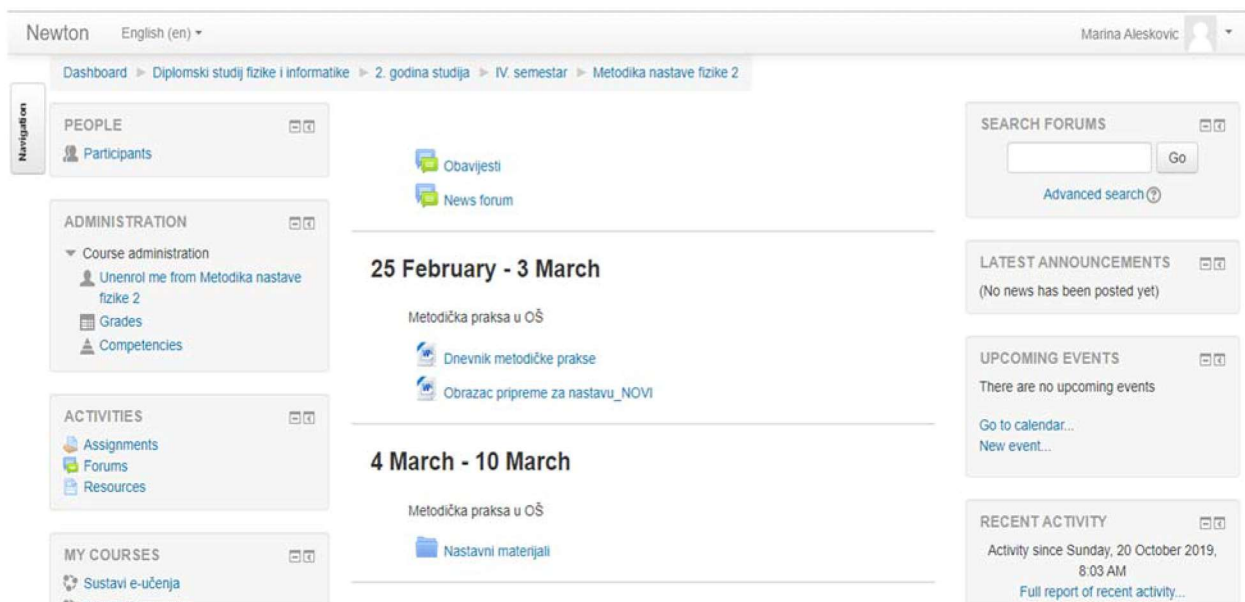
Newton English (en) ▾

Marina Aleskovic

Dashboard ► Diplomski studij fizike i informatike ► 2. godina studija ► IV. semestar ► Metodika nastave fizike 2

Navigation

PEOPLE
Participants

ADMINISTRATION
Course administration
Unenrol me from Metodika nastave fizike 2
Grades
Competencies

ACTIVITIES
Assignments
Forums
Resources

MY COURSES
Sustavi e-učenja

Obavijesti
News forum

25 February - 3 March

Metodička praksa u OŠ

Dnevnik metodičke prakse
Obrazac pripreme za nastavu_NOVI

4 March - 10 March

Metodička praksa u OŠ

Nastavni materijali

SEARCH FORUMS
Go
Advanced search

LATEST ANNOUNCEMENTS
(No news has been posted yet)

UPCOMING EVENTS
There are no upcoming events

Go to calendar...
New event...

RECENT ACTIVITY
Activity since Sunday, 20 October 2019, 8:03 AM
Full report of recent activity...